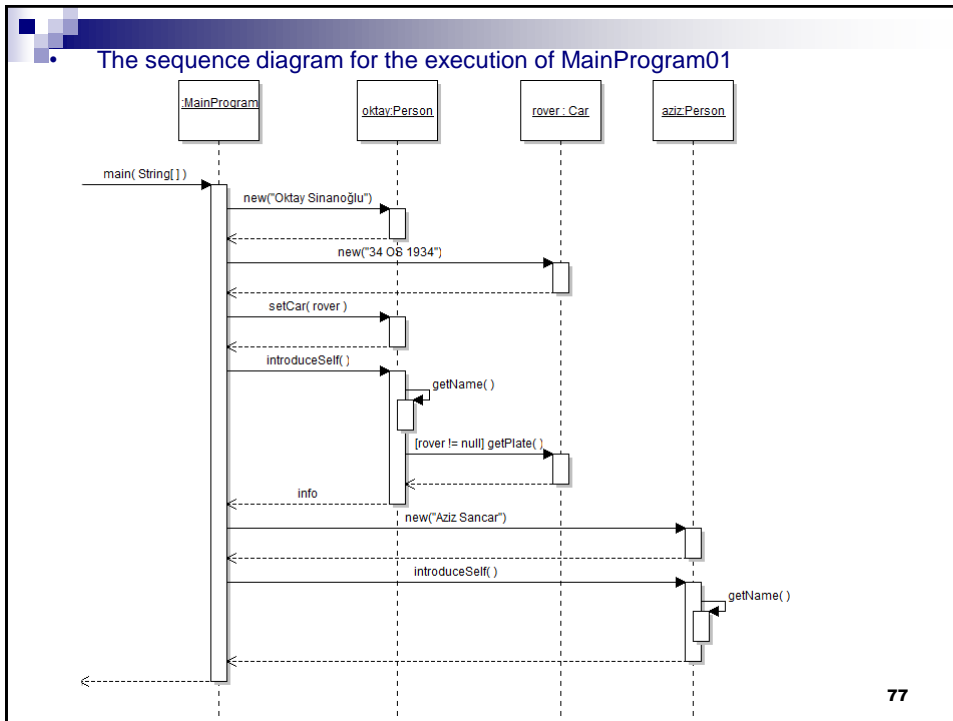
• The sequence diagram for the execution of MainProgram01

:MainProgram

oktay:Person

rover : Car

aziz:Person

main( String[ ] )

new("Oktay Sinanoğlu")

new("34 OS 1934")

setCar( rover )

introduceSelf( )

getName( )

[rover != null] getPlate( )

info

new("Aziz Sancar")

introduceSelf( )

getName( )

77